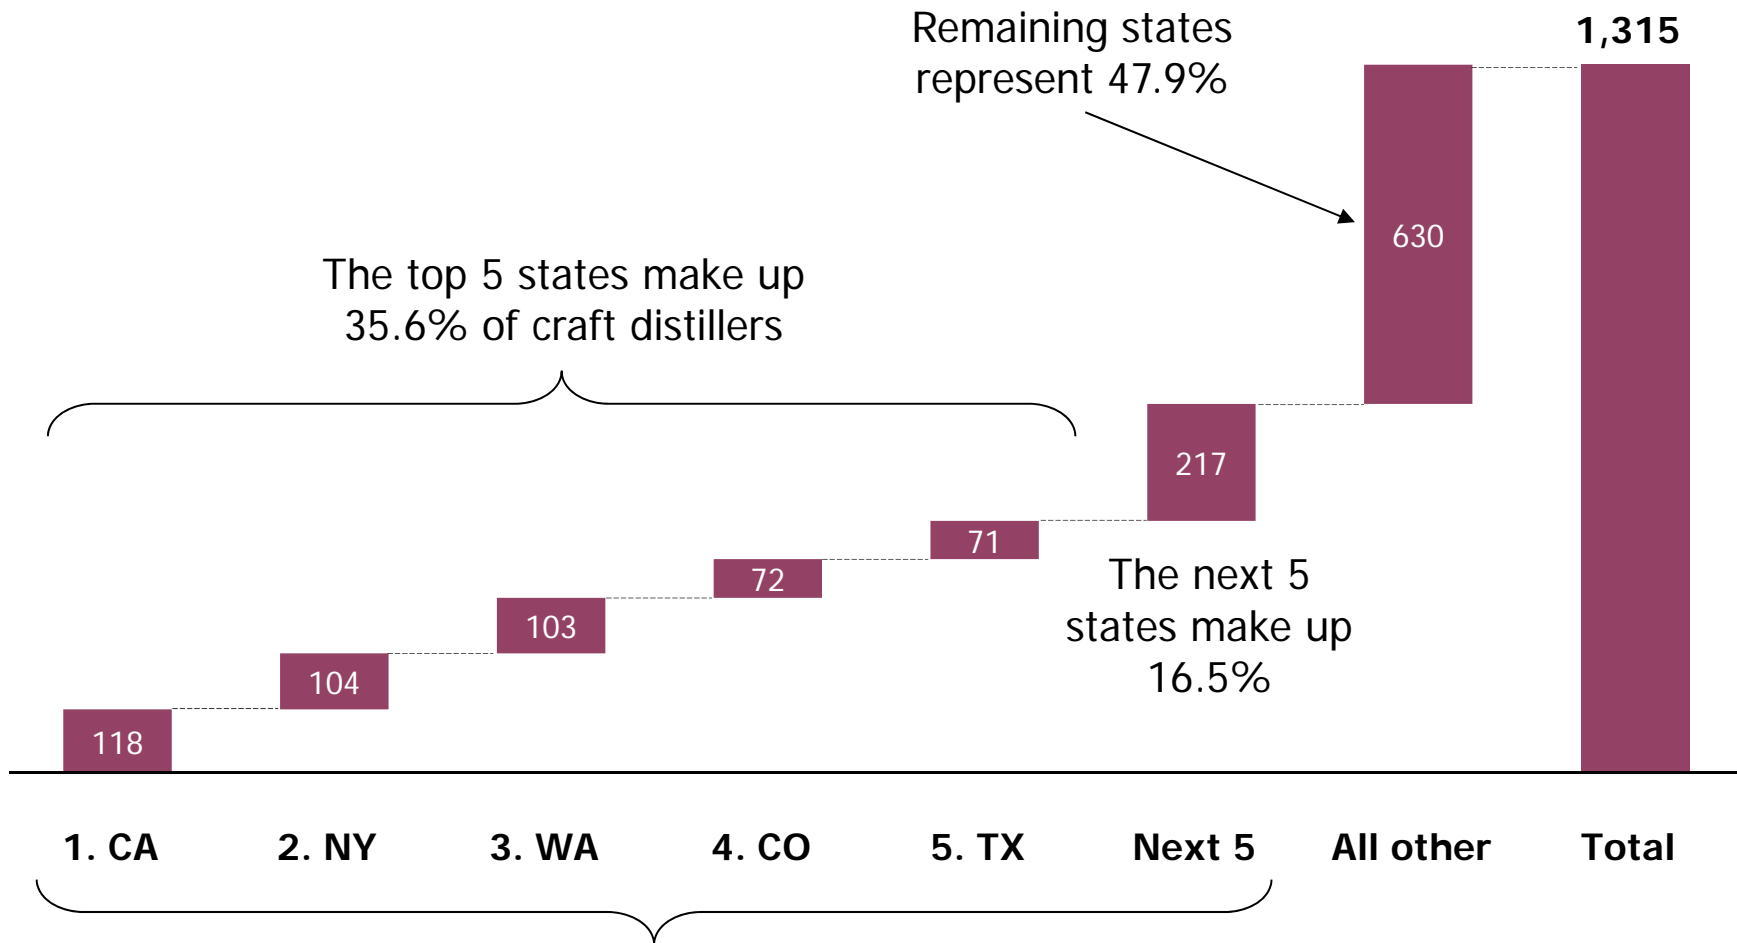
Remaining states represent 47.9%

1,315

630

The top 5 states make up 35.6% of craft distillers

217

71

72

103

104

118

The next 5 states make up 16.5%

1. CA
2. NY
3. WA
4. CO
5. TX
Next 5
All other
Total